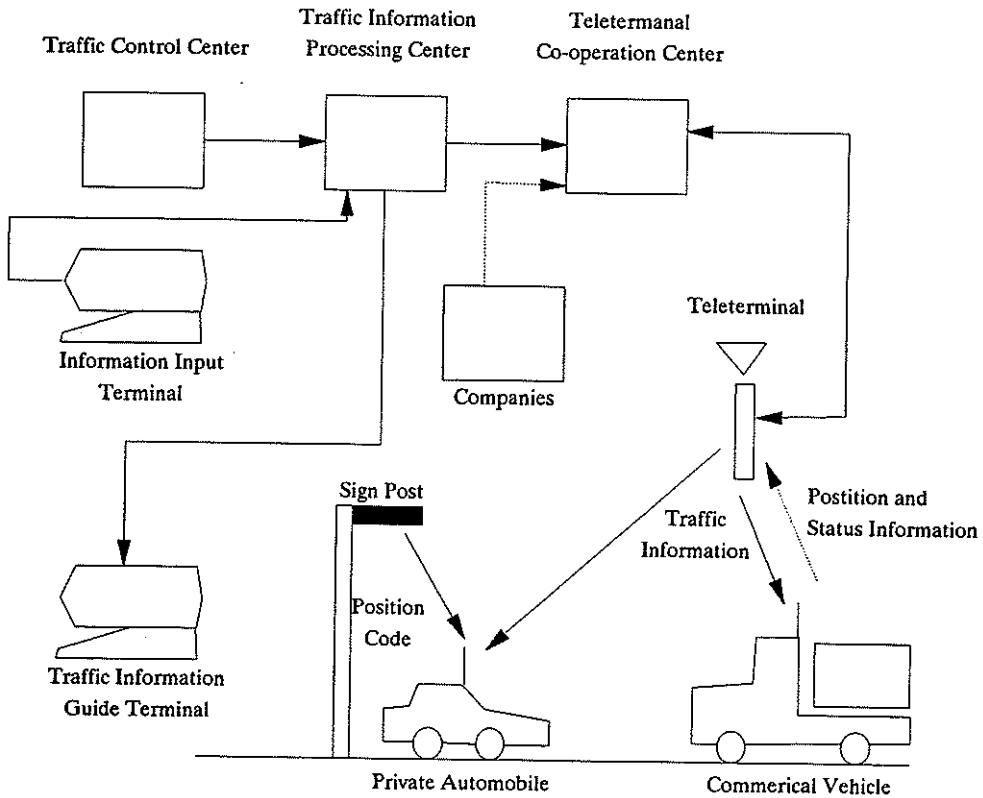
Traffic Control Center

Traffic Information Processing Center

Teletermanal Co-operation Center

Information Input Terminal

Companies

Teleterminal

Sign Post

Traffic Information

Postition and Status Information

Position Code

Traffic Information Guide Terminal

Private Automobile

Commerical Vehicle